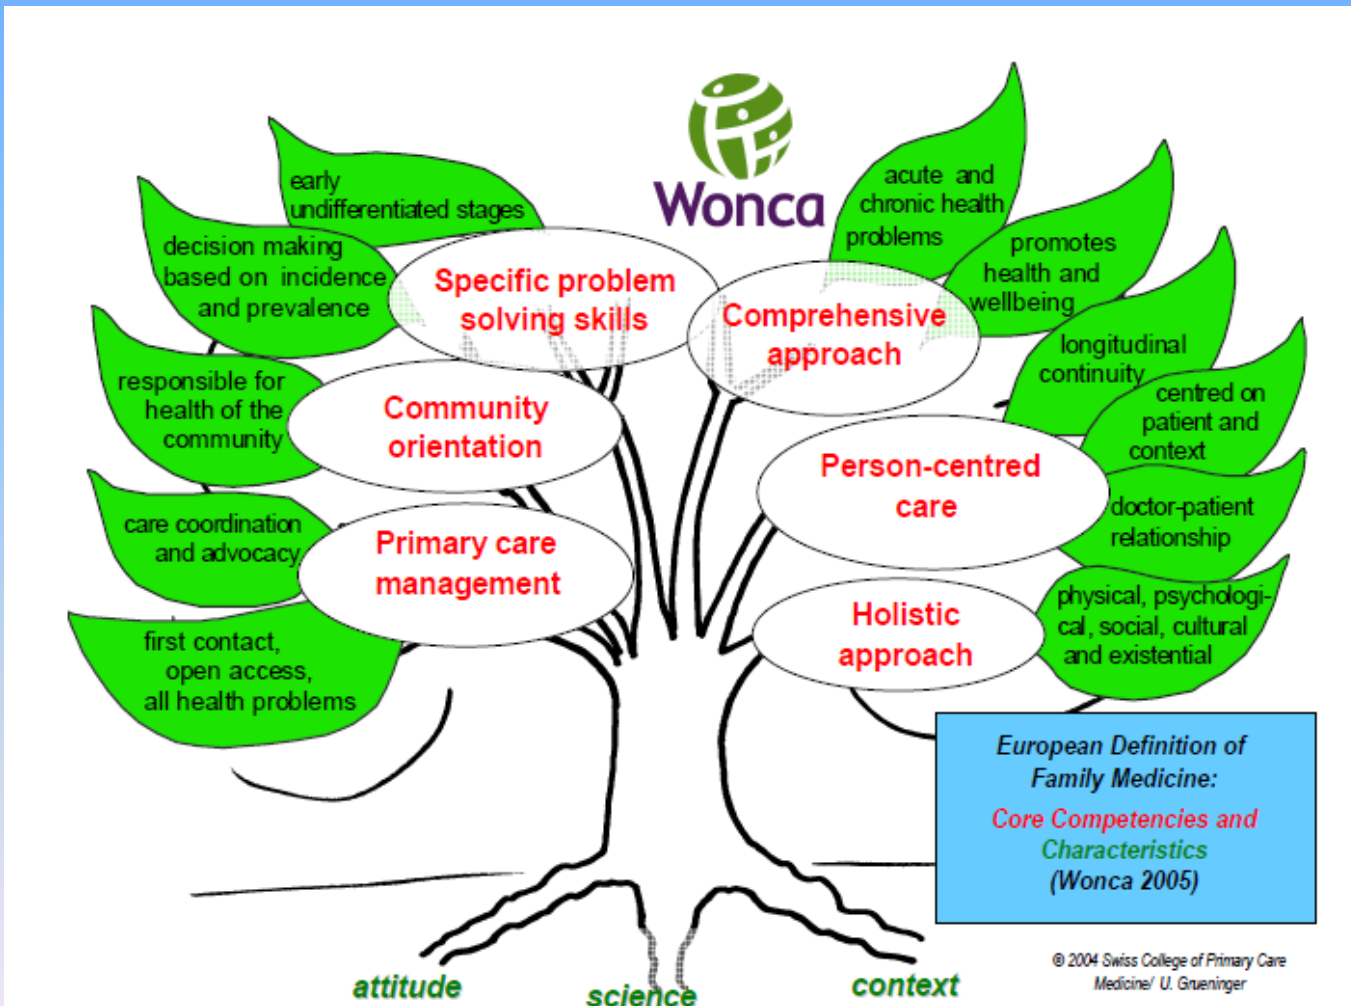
Wonca

early undifferentiated stages

decision making based on incidence and prevalence

Specific problem solving skills

responsible for health of the community

Community orientation

care coordination and advocacy

Primary care management

first contact, open access, all health problems

acute and chronic health problems

promotes health and wellbeing

Comprehensive approach

longitudinal continuity

centred on patient and context

Person-centred care

doctor-patient relationship

physical, psychological, social, cultural and existential

Holistic approach

European Definition of Family Medicine:

Core Competencies and Characteristics

(Wonca 2005)

© 2004 Swiss College of Primary Care Medicine/ U. Grueninger

attitude

science

context